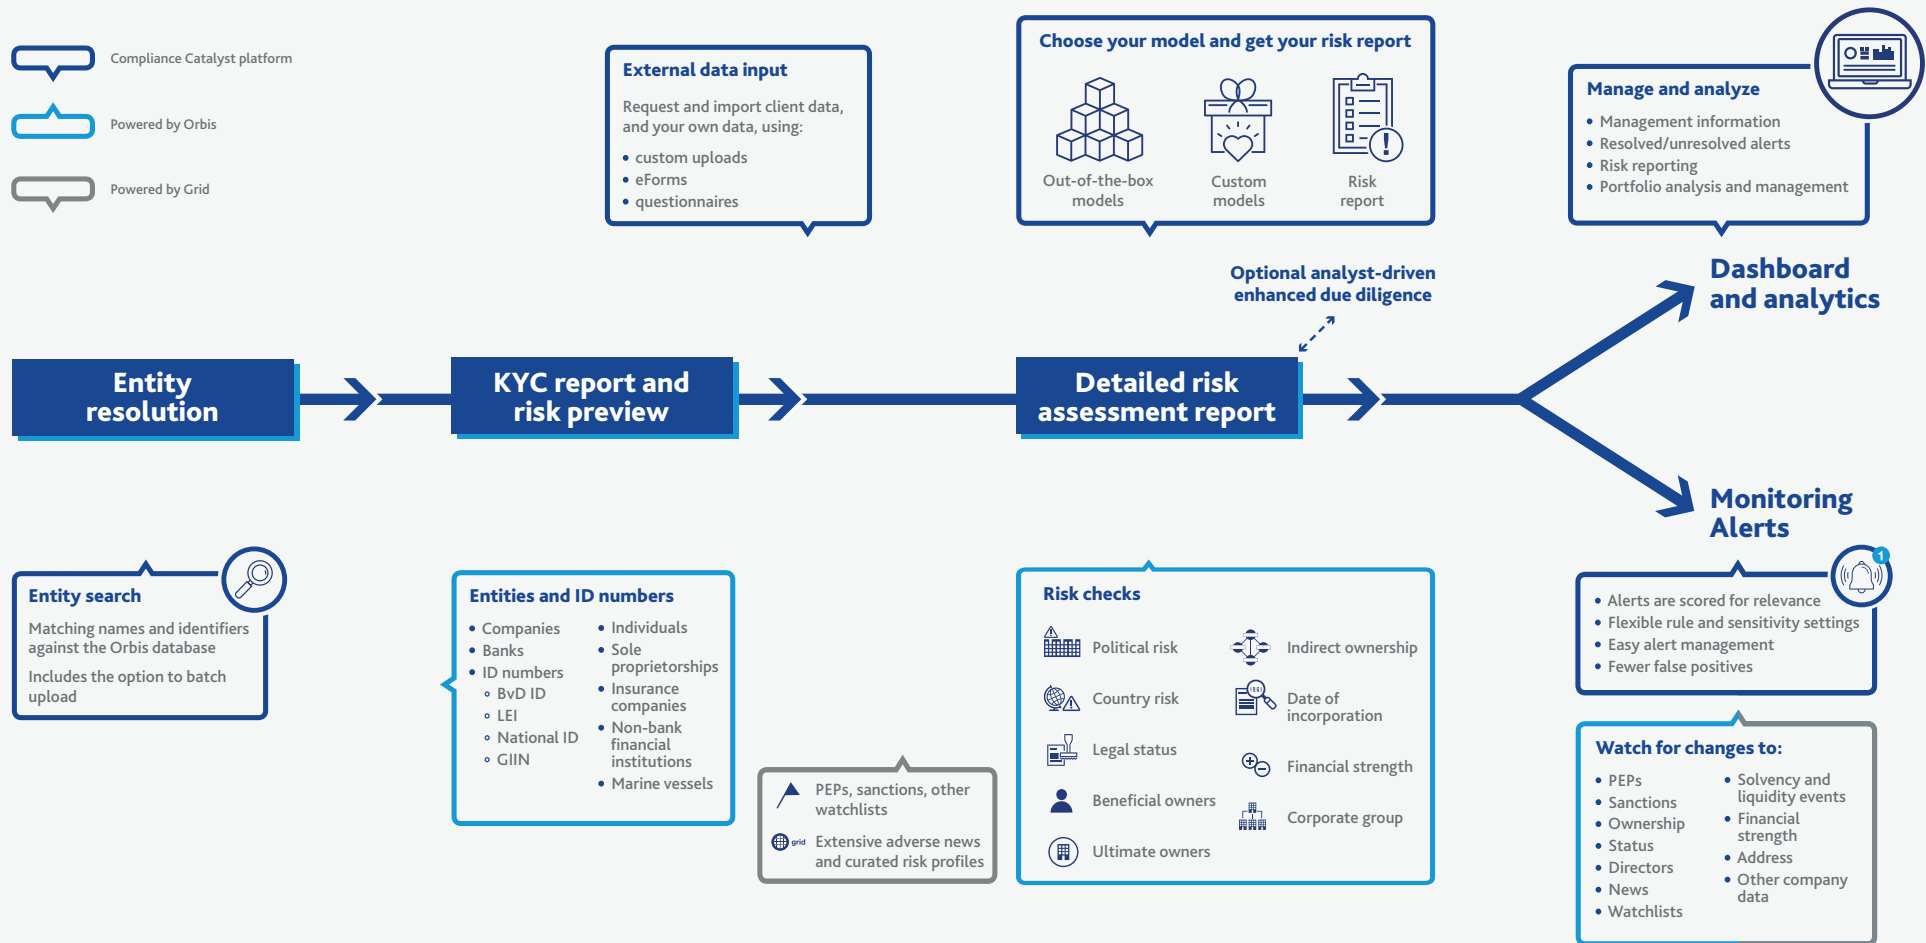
Compliance Catalyst platform

Powered by Orbis

Powered by Grid

External data input

Request and import client data, and your own data, using:

- custom uploads
- eForms
- questionnaires

Choose your model and get your risk report

Out-of-the-box models

Custom models

Risk report

Manage and analyze

- Management information
- Resolved/unresolved alerts
- Risk reporting
- Portfolio analysis and management

Optional analyst-driven enhanced due diligence

Dashboard and analytics

Entity resolution

KYC report and risk preview

Detailed risk assessment report

Monitoring Alerts

Entity search

Matching names and identifiers against the Orbis database

Includes the option to batch upload

Entities and ID numbers

- Companies
- Banks
- ID numbers
  - BvD ID
  - LEI
  - National ID
  - GIIN
- Individuals
- Sole proprietorships
- Insurance companies
- Non-bank financial institutions
- Marine vessels

PEPs, sanctions, other watchlists

Extensive adverse news and curated risk profiles

Risk checks

Political risk

Indirect ownership

Country risk

Date of incorporation

Legal status

Financial strength

Beneficial owners

Corporate group

Ultimate owners

1

- Alerts are scored for relevance
- Flexible rule and sensitivity settings
- Easy alert management
- Fewer false positives

Watch for changes to:

- PEPs
- Sanctions
- Ownership
- Status
- Directors
- News
- Watchlists
- Solvency and liquidity events
- Financial strength
- Address
- Other company data